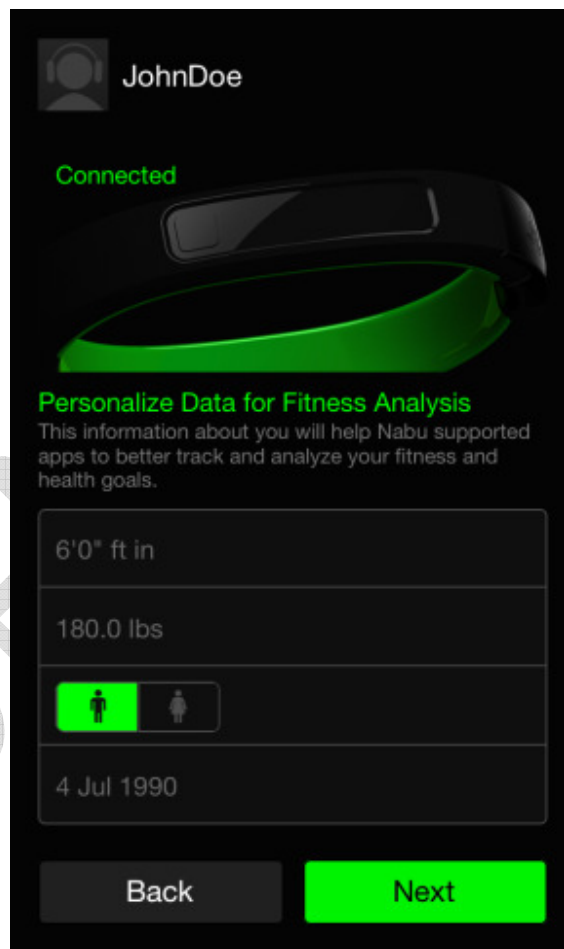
JohnDoe

Connected

Personalize Data for Fitness Analysis
This information about you will help Nabu supported apps to better track and analyze your fitness and health goals.

6'0" ft in

180.0 lbs

4 Jul 1990

Back

Next